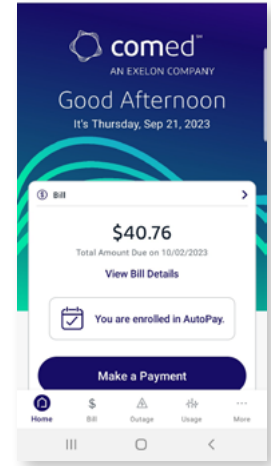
comed™
AN EXELON COMPANY

Good Afternoon
It's Thursday, Sep 21, 2023

Bill

$40.76
Total Amount Due on 10/02/2023

View Bill Details

You are enrolled in AutoPay.

Make a Payment

Home
Bill
Outage
Usage
More